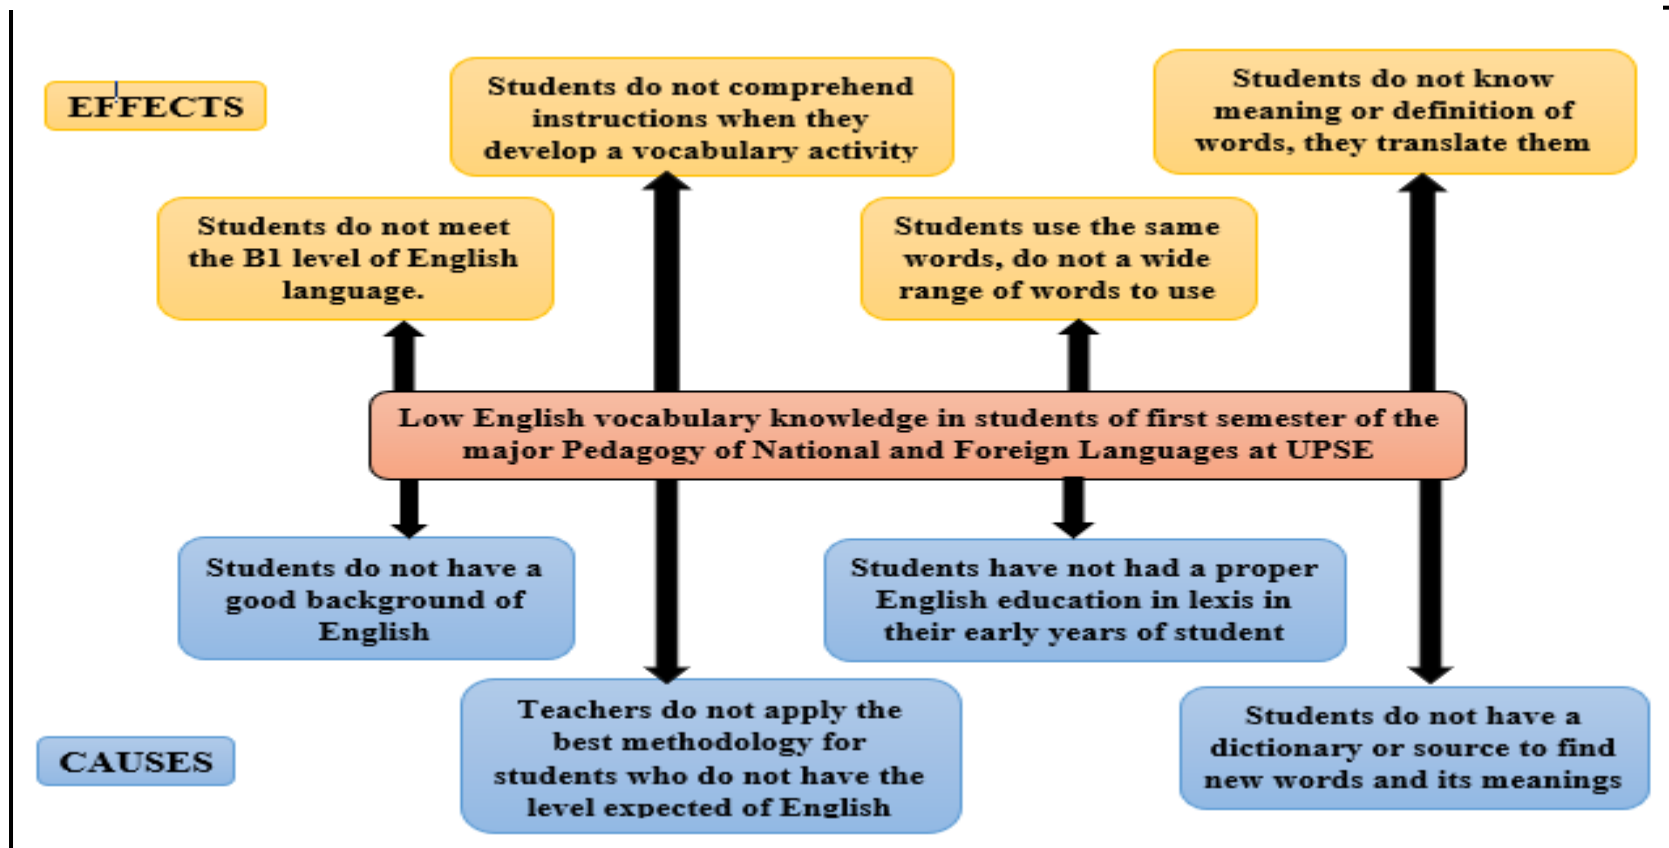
EFFECTS

Students do not comprehend instructions when they develop a vocabulary activity

Students do not know meaning or definition of words, they translate them

Students do not meet the B1 level of English language.

Students use the same words, do not a wide range of words to use

Low English vocabulary knowledge in students of first semester of the major Pedagogy of National and Foreign Languages at UPSE

Students do not have a good background of English

Students have not had a proper English education in lexis in their early years of student

CAUSES

Teachers do not apply the best methodology for students who do not have the level expected of English

Students do not have a dictionary or source to find new words and its meanings